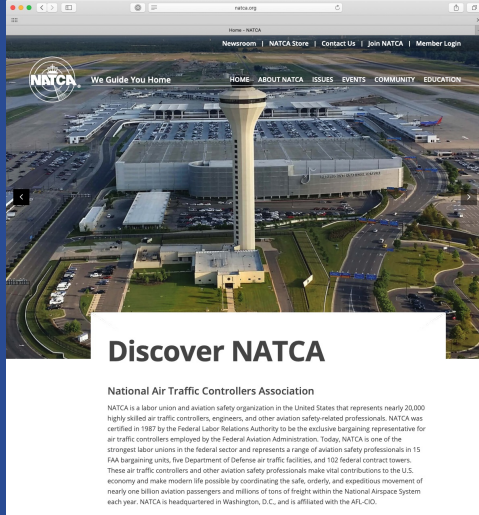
natca.org

Home - NATCA

Newsroom | NATCA Store | Contact Us | Join NATCA | Member Login

NATCA

We Guide You Home

HOME ABOUT NATCA ISSUES EVENTS COMMUNITY EDUCATION

Discover NATCA

National Air Traffic Controllers Association

NATCA is a labor union and aviation safety organization in the United States that represents nearly 20,000 highly skilled air traffic controllers, engineers, and other aviation safety-related professionals. NATCA was certified in 1987 by the Federal Labor Relations Authority to be the exclusive bargaining representative for air traffic controllers employed by the Federal Aviation Administration. Today, NATCA is one of the strongest labor unions in the federal sector and represents a range of aviation safety professionals in 15 FAA bargaining units, five Department of Defense air traffic facilities, and 102 federal contract towers. These air traffic controllers and other aviation safety professionals make vital contributions to the U.S. economy and make modern life possible by coordinating the safe, orderly, and expeditious movement of nearly one billion aviation passengers and millions of tons of freight within the National Airspace System each year. NATCA is headquartered in Washington, D.C., and is affiliated with the AFL-CIO.